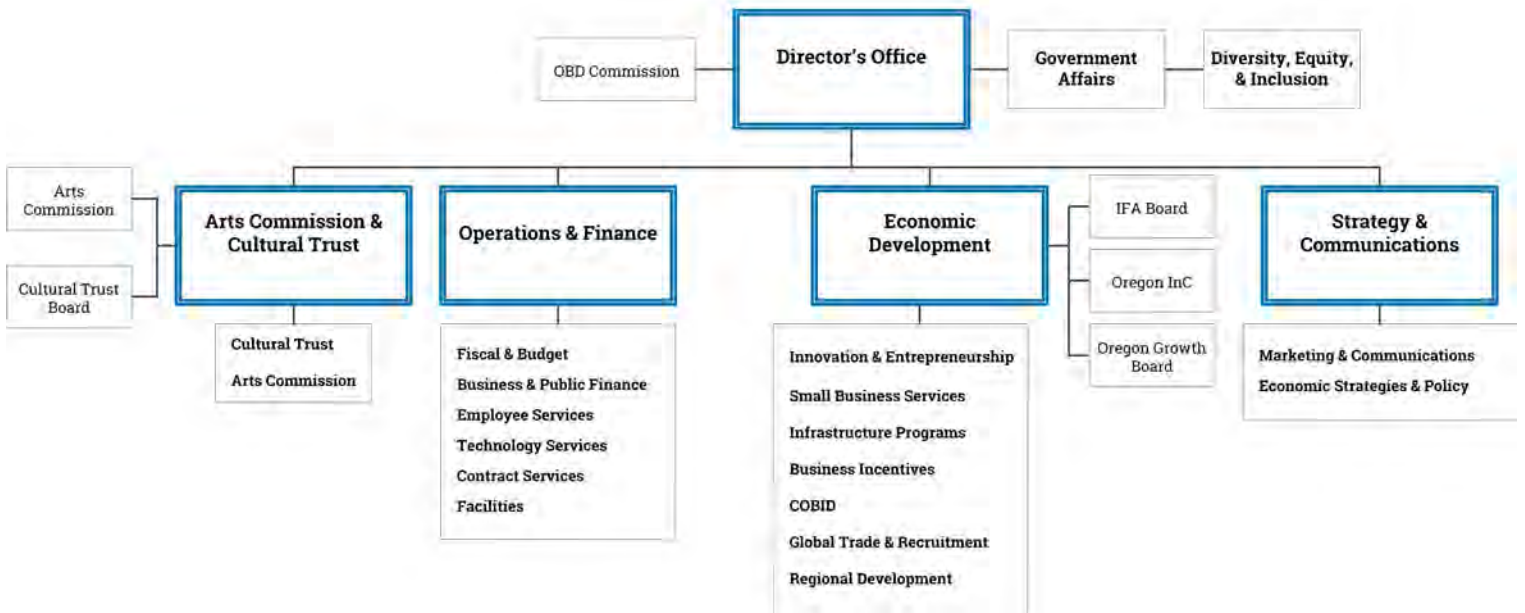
OBD Commission

Director's Office

Government Affairs

Diversity, Equity, & Inclusion

Arts Commission

Cultural Trust Board

Arts Commission & Cultural Trust

Cultural Trust
Arts Commission

Operations & Finance

Fiscal & Budget
Business & Public Finance
Employee Services
Technology Services
Contract Services
Facilities

Economic Development

Innovation & Entrepreneurship
Small Business Services
Infrastructure Programs
Business Incentives
COBID
Global Trade & Recruitment
Regional Development

IFA Board

Oregon InC

Oregon Growth Board

Strategy & Communications

Marketing & Communications
Economic Strategies & Policy